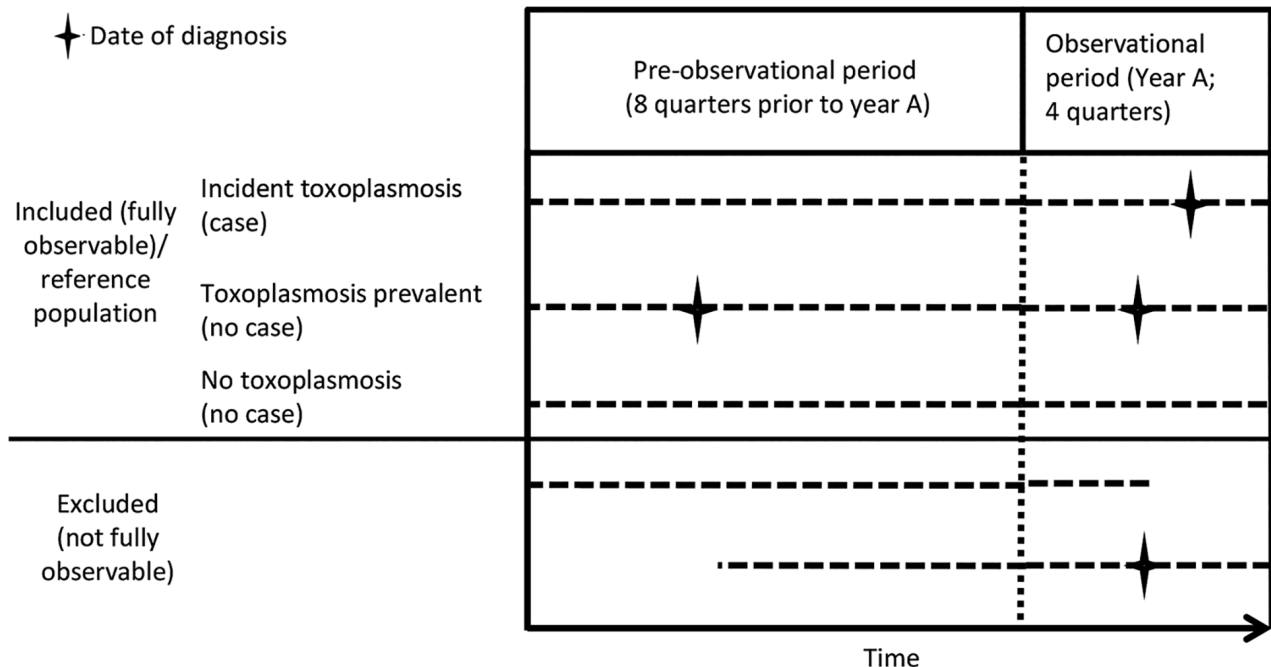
Date of diagnosis

Pre-observational period (8 quarters prior to year A)

Observational period (Year A; 4 quarters)

Included (fully observable)/ reference population

Incident toxoplasmosis (case)

Toxoplasmosis prevalent (no case)

No toxoplasmosis (no case)

Excluded (not fully observable)

Time